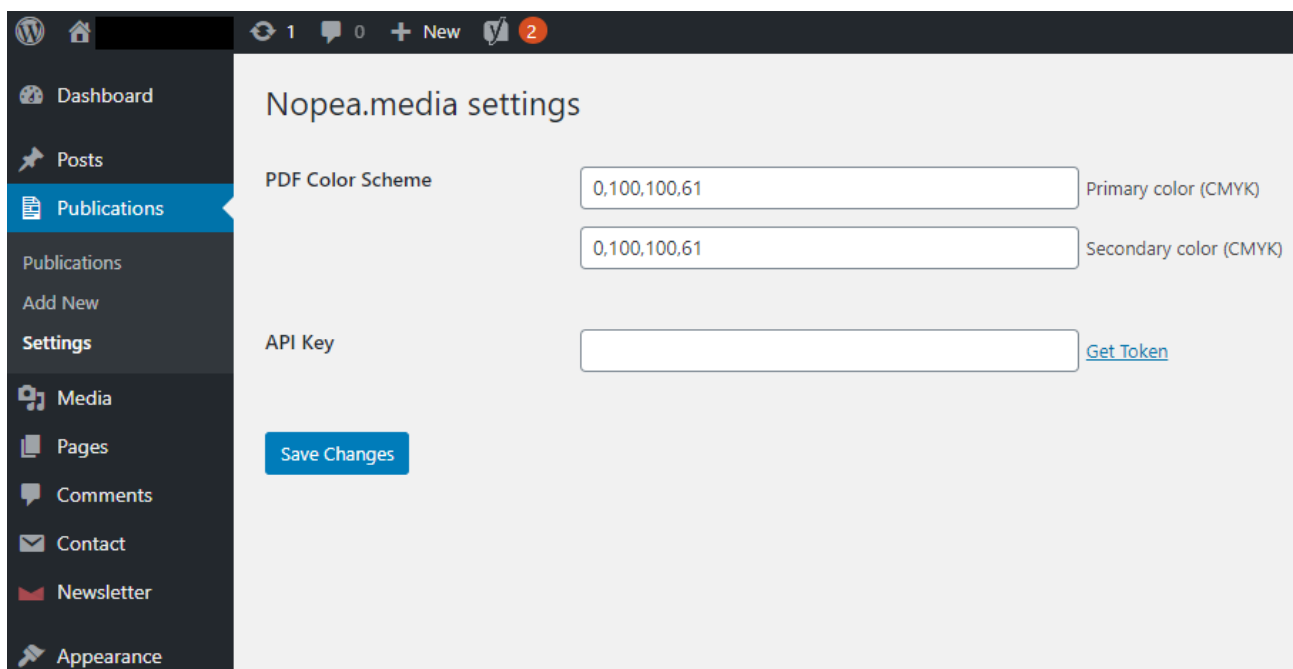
1 0 New 2

Dashboard

Posts

Publications

Publications

Add New

Settings

Media

Pages

Comments

Contact

Newsletter

Appearance

Nopea.media settings

PDF Color Scheme

0,100,100,61

Primary color (CMYK)

0,100,100,61

Secondary color (CMYK)

API Key

Get Token

Save Changes